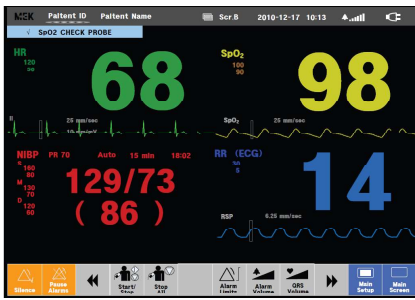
MSK Paitent ID Paitent Name Scr.8 2010-12-17 10:13

SpO2 CHECK PROBE

HR
120
50

68

SpO$_2$
100
90

98

II 25 mm/sec

SpO$_2$ 25 mm/sec

NIBP PR 70 Auto 15 min 18:02
S
160
90
M
130
70
D
120
60

129/73
( 86 )

RR (ECG)
30
8

14

RSP 6.25 mm/sec

Silence
Pause Alarms
Start/Stop
Stop All
Alarm Limits
Alarm Volume
QRS Volume
Main Setup
Main Screen